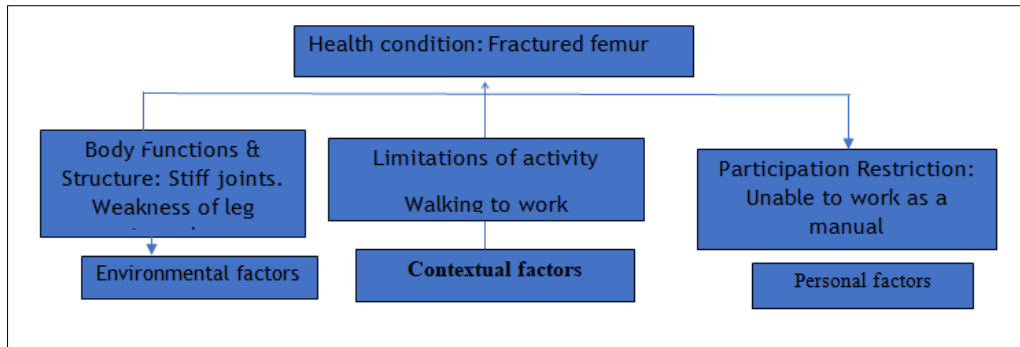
Health condition: Fractured femur

Body Functions & Structure: Stiff joints. Weakness of leg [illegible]

Limitations of activity

Walking to work

Participation Restriction: Unable to work as a manual

Environmental factors

Contextual factors

Personal factors